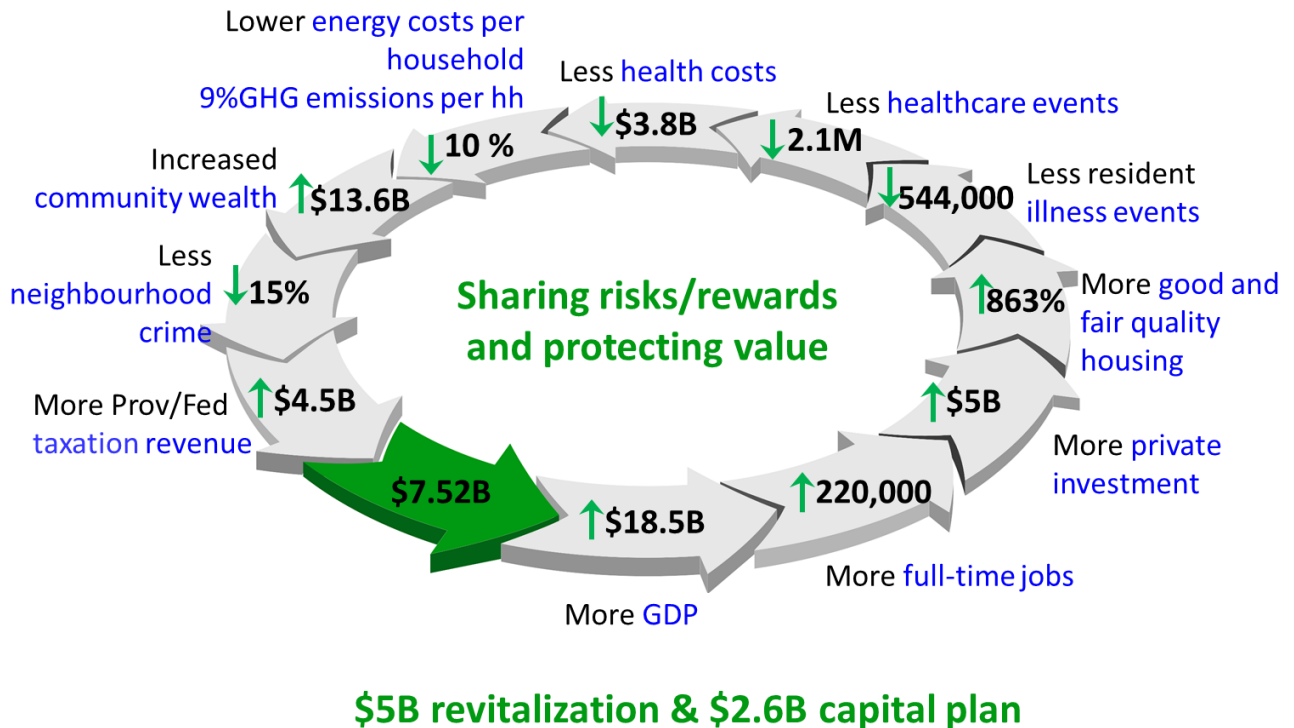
Lower energy costs per household
9%GHG emissions per hh
↓10 %

Less health costs
↓$3.8B

Less healthcare events
↓2.1M

Less resident illness events
↓544,000

More good and fair quality housing
↑863%

More private investment
↑$5B

More full-time jobs
↑220,000

More GDP
↑$18.5B

$7.52B

More Prov/Fed taxation revenue
↑$4.5B

Less neighbourhood crime
↓15%

Increased community wealth
↑$13.6B

Sharing risks/rewards and protecting value

$5B revitalization & $2.6B capital plan